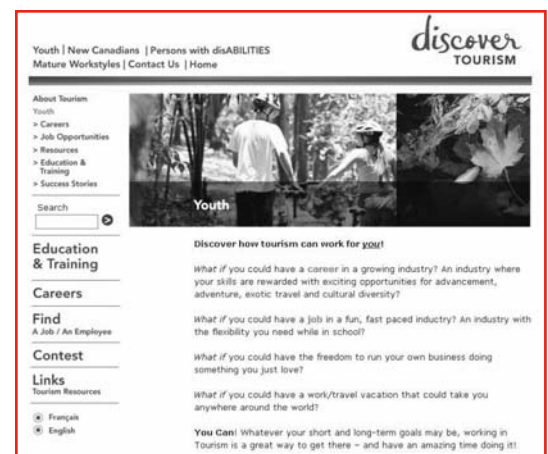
Youth | New Canadians | Persons with disABILITIES
Mature Workstyles | Contact Us | Home

discover
TOURISM

About Tourism
Youth
> Careers
> Job Opportunities
> Resources
> Education & Training
> Success Stories

Search

Education & Training

Careers

Find
A Job / An Employee

Contest

Links
Tourism Resources

Français
English

Youth

Discover how tourism can work for you!

What if you could have a career in a growing industry? An industry where your skills are rewarded with exciting opportunities for advancement, adventure, exotic travel and cultural diversity?

What if you could have a job in a fun, fast paced industry? An industry with the flexibility you need while in school?

What if you could have the freedom to run your own business doing something you just love?

What if you could have a work/travel vacation that could take you anywhere around the world?

You Can! Whatever your short and long-term goals may be, working in Tourism is a great way to get there – and have an amazing time doing it!